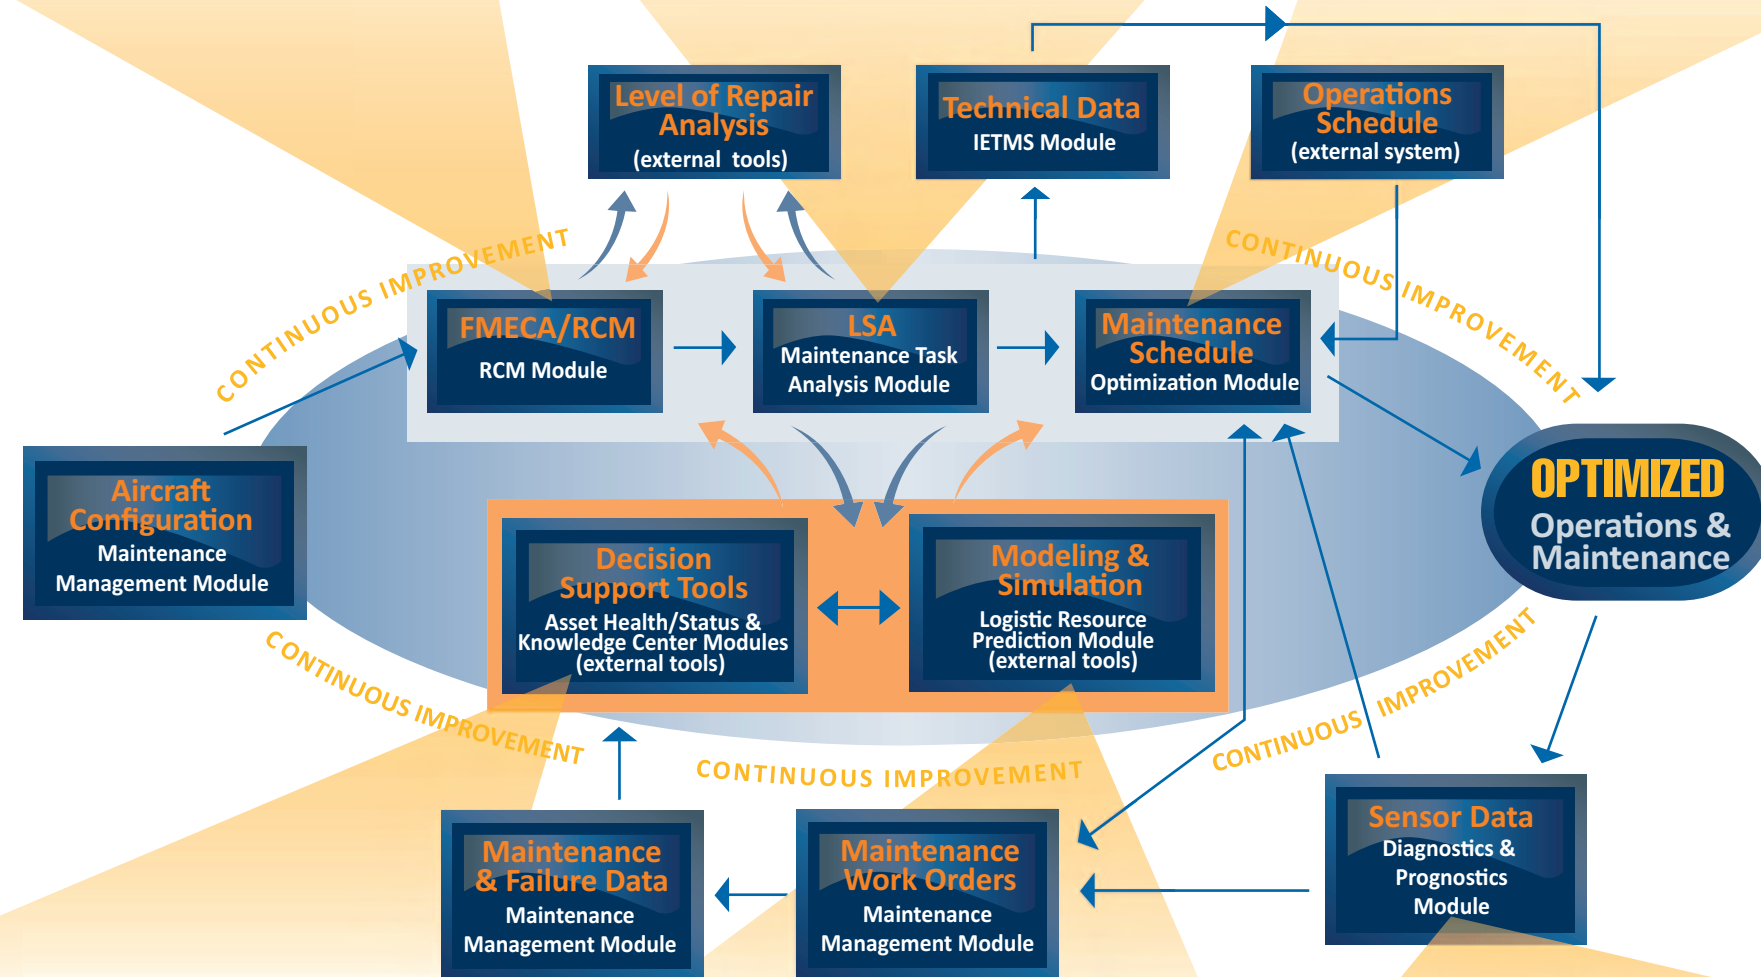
Level of Repair Analysis
(external tools)

Technical Data
IETMS Module

Operations Schedule
(external system)

CONTINUOUS IMPROVEMENT

CONTINUOUS IMPROVEMENT

FMECA/RCM
RCM Module

LSA
Maintenance Task Analysis Module

Maintenance Schedule
Optimization Module

Aircraft Configuration
Maintenance Management Module

OPTIMIZED
Operations & Maintenance

Decision Support Tools
Asset Health/Status & Knowledge Center Modules (external tools)

Modeling & Simulation
Logistic Resource Prediction Module (external tools)

CONTINUOUS IMPROVEMENT

CONTINUOUS IMPROVEMENT

CONTINUOUS IMPROVEMENT

Maintenance & Failure Data
Maintenance Management Module

Maintenance Work Orders
Maintenance Management Module

Sensor Data
Diagnostics & Prognostics Module